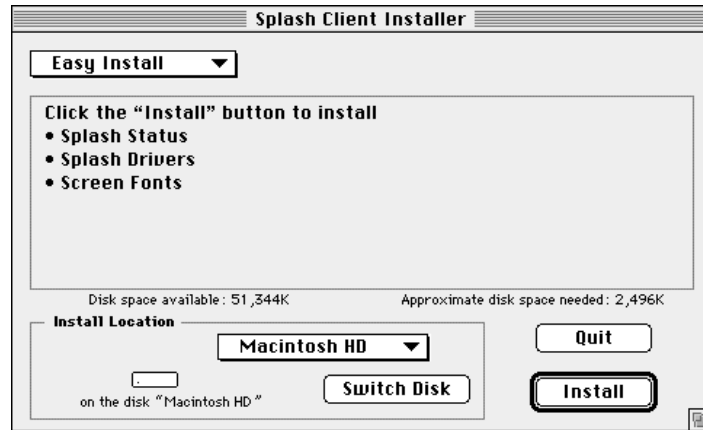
Splash Client Installer

Easy Install

Click the “Install” button to install
• Splash Status
• Splash Drivers
• Screen Fonts

Disk space available: 51,344K

Approximate disk space needed: 2,496K

Install Location

Macintosh HD

on the disk “Macintosh HD”

Switch Disk

Quit

Install